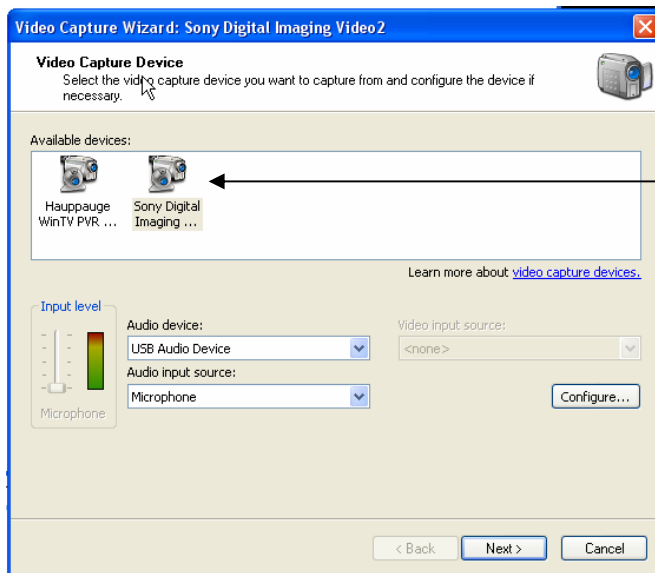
Video Capture Wizard: Sony Digital Imaging Video2

Video Capture Device
Select the video capture device you want to capture from and configure the device if necessary.

Available devices:

Hauppauge WinTV PVR ...

Sony Digital Imaging ...

Learn more about video capture devices.

Input level

Microphone

Audio device:
USB Audio Device

Audio input source:
Microphone

Video input source:
<none>

Configure...

< Back

Next >

Cancel